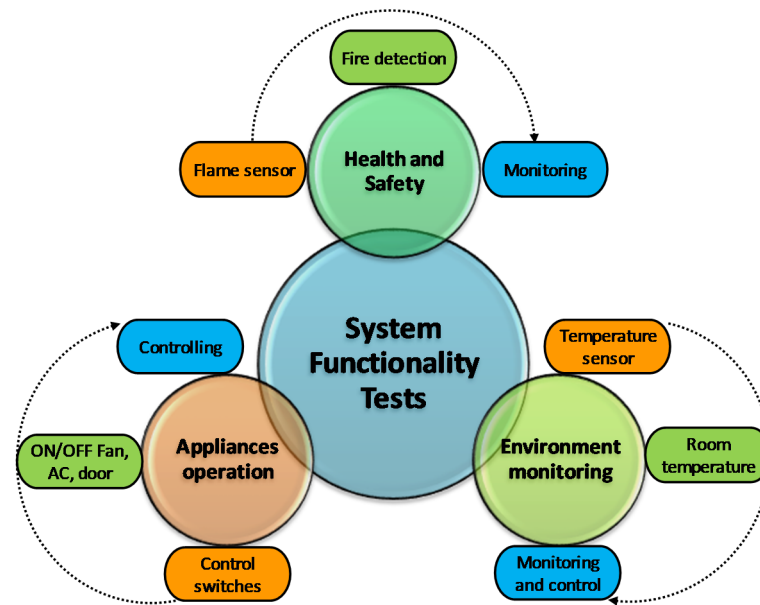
Fire detection

Flame sensor

Health and Safety

Monitoring

System Functionality Tests

Controlling

Temperature sensor

ON/OFF Fan, AC, door

Appliances operation

Environment monitoring

Room temperature

Control switches

Monitoring and control